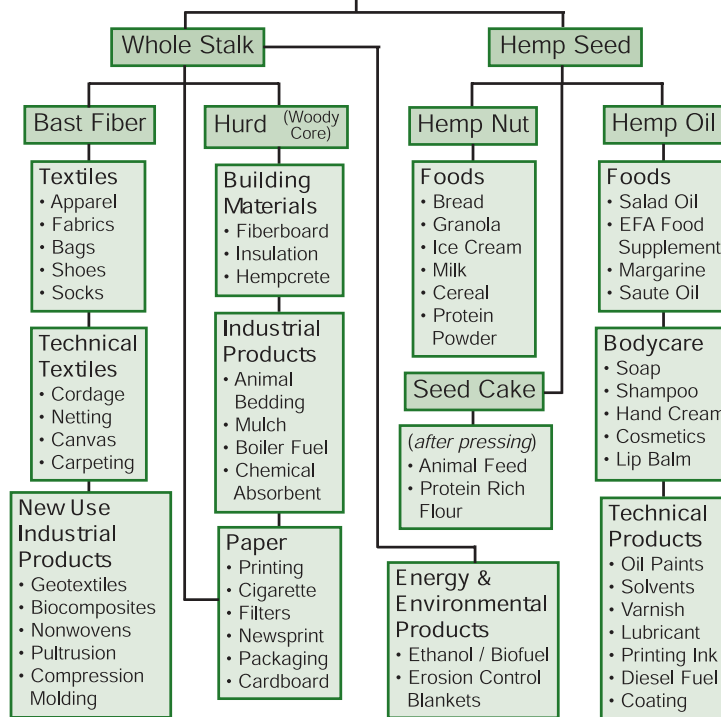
Whole Stalk

Hemp Seed

Bast Fiber

Hurd (Woody Core)

Hemp Nut

Hemp Oil

Textiles
• Apparel
• Fabrics
• Bags
• Shoes
• Socks

Technical Textiles
• Cordage
• Netting
• Canvas
• Carpeting

New Use Industrial Products
• Geotextiles
• Biocomposites
• Nonwovens
• Pultrusion
• Compression Molding

Building Materials
• Fiberboard
• Insulation
• Hempcrete

Industrial Products
• Animal Bedding
• Mulch
• Boiler Fuel
• Chemical Absorbent

Paper
• Printing
• Cigarette
• Filters
• Newsprint
• Packaging
• Cardboard

Foods
• Bread
• Granola
• Ice Cream
• Milk
• Cereal
• Protein Powder

Seed Cake

(after pressing)
• Animal Feed
• Protein Rich Flour

Energy & Environmental Products
• Ethanol / Biofuel
• Erosion Control Blankets

Foods
• Salad Oil
• EFA Food Supplement
• Margarine
• Saute Oil

Bodycare
• Soap
• Shampoo
• Hand Cream
• Cosmetics
• Lip Balm

Technical Products
• Oil Paints
• Solvents
• Varnish
• Lubricant
• Printing Ink
• Diesel Fuel
• Coating